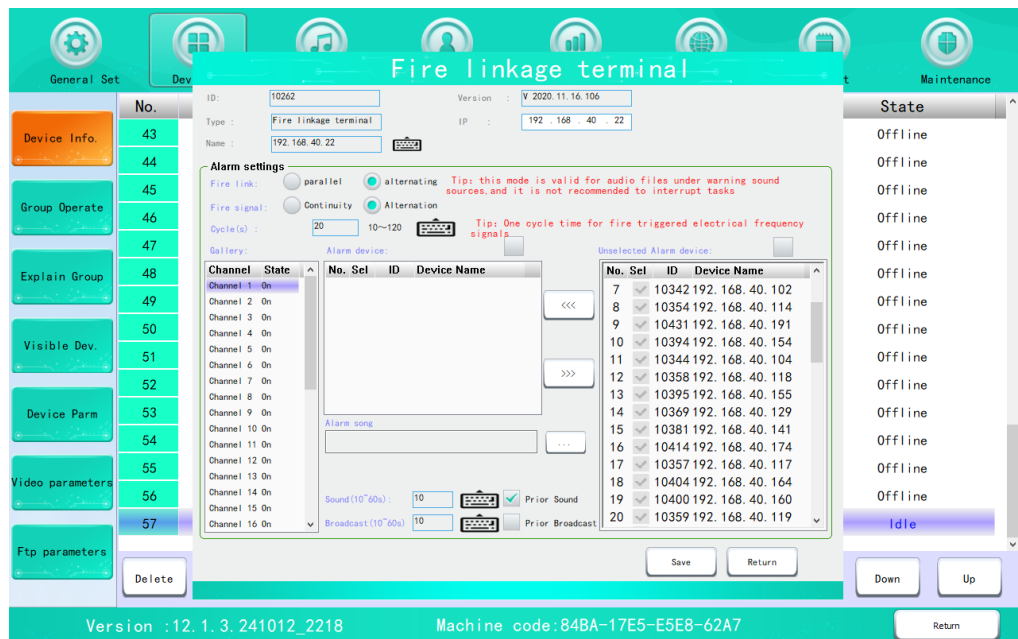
General Set

Dev

t

Maintenance

Fire linkage terminal

No.

43
44
45
46
47
48
49
50
51
52
53
54
55
56
57

State

Offline
Offline
Offline
Offline
Offline
Offline
Offline
Offline
Offline
Offline
Offline
Offline
Offline
Offline
Idle

Device Info.

Group Operate

Explain Group

Visible Dev.

Device Parm

Video parameters

Ftp parameters

ID: 10262

Version V 2020.11.16.106

Type : Fire linkage terminal

IP : 192 . 168 . 40 . 22

Name : 192.168.40.22

Alarm settings

Fire link: parallel alternating Tip: this mode is valid for audio files under warning sound sources,and it is not recommended to interrupt tasks

Fire signal: Continuity Alternation

Cycle(s) : 20 10~120 Tip: One cycle time for fire triggered electrical frequency signals

Gallery:

Alarm device:

Unselected Alarm device:

| Channel | State |
|---|---|
| Channel 1 | On |
| Channel 2 | On |
| Channel 3 | On |
| Channel 4 | On |
| Channel 5 | On |
| Channel 6 | On |
| Channel 7 | On |
| Channel 8 | On |
| Channel 9 | On |
| Channel 10 | On |
| Channel 11 | On |
| Channel 12 | On |
| Channel 13 | On |
| Channel 14 | On |
| Channel 15 | On |
| Channel 16 | On |

| No. | Sel | ID | Device Name |
|---|---|---|---|

<<<

>>>

| No. | Sel | ID | Device Name |
|---|---|---|---|
| 7 | | 10342 | 192.168.40.102 |
| 8 | | 10354 | 192.168.40.114 |
| 9 | | 10431 | 192.168.40.191 |
| 10 | | 10394 | 192.168.40.154 |
| 11 | | 10344 | 192.168.40.104 |
| 12 | | 10358 | 192.168.40.118 |
| 13 | | 10395 | 192.168.40.155 |
| 14 | | 10369 | 192.168.40.129 |
| 15 | | 10381 | 192.168.40.141 |
| 16 | | 10414 | 192.168.40.174 |
| 17 | | 10357 | 192.168.40.117 |
| 18 | | 10404 | 192.168.40.164 |
| 19 | | 10400 | 192.168.40.160 |
| 20 | | 10359 | 192.168.40.119 |

Alarm song

...

Sound(10~60s): 10 Prior Sound

Broadcast(10~60s) 10 Prior Broadcast

Save

Return

Delete

Down

Up

Version :12.1.3.241012_2218

Machine code:84BA-17E5-E5E8-62A7

Return